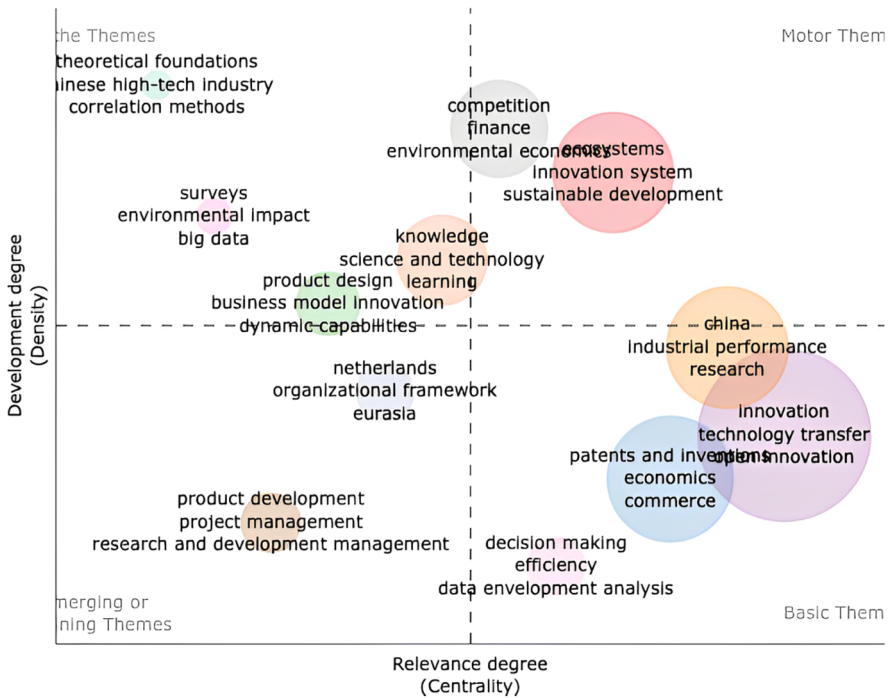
the Themes

Motor Them

theoretical foundations
inese high-tech industry
correlation methods

competition
finance
environmental economics

ecosystems
innovation system
sustainable development

surveys
environmental impact
big data

knowledge
science and technology
learning

product design
business model innovation
dynamic capabilities

china
industrial performance
research

netherlands
organizational framework
eurasia

innovation
technology transfer
open innovation

patents and inventions
economics
commerce

product development
project management
research and development management

decision making
efficiency
data envelopment analysis

merging or
ning Themes

Basic Them

Development degree
(Density)

Relevance degree
(Centrality)